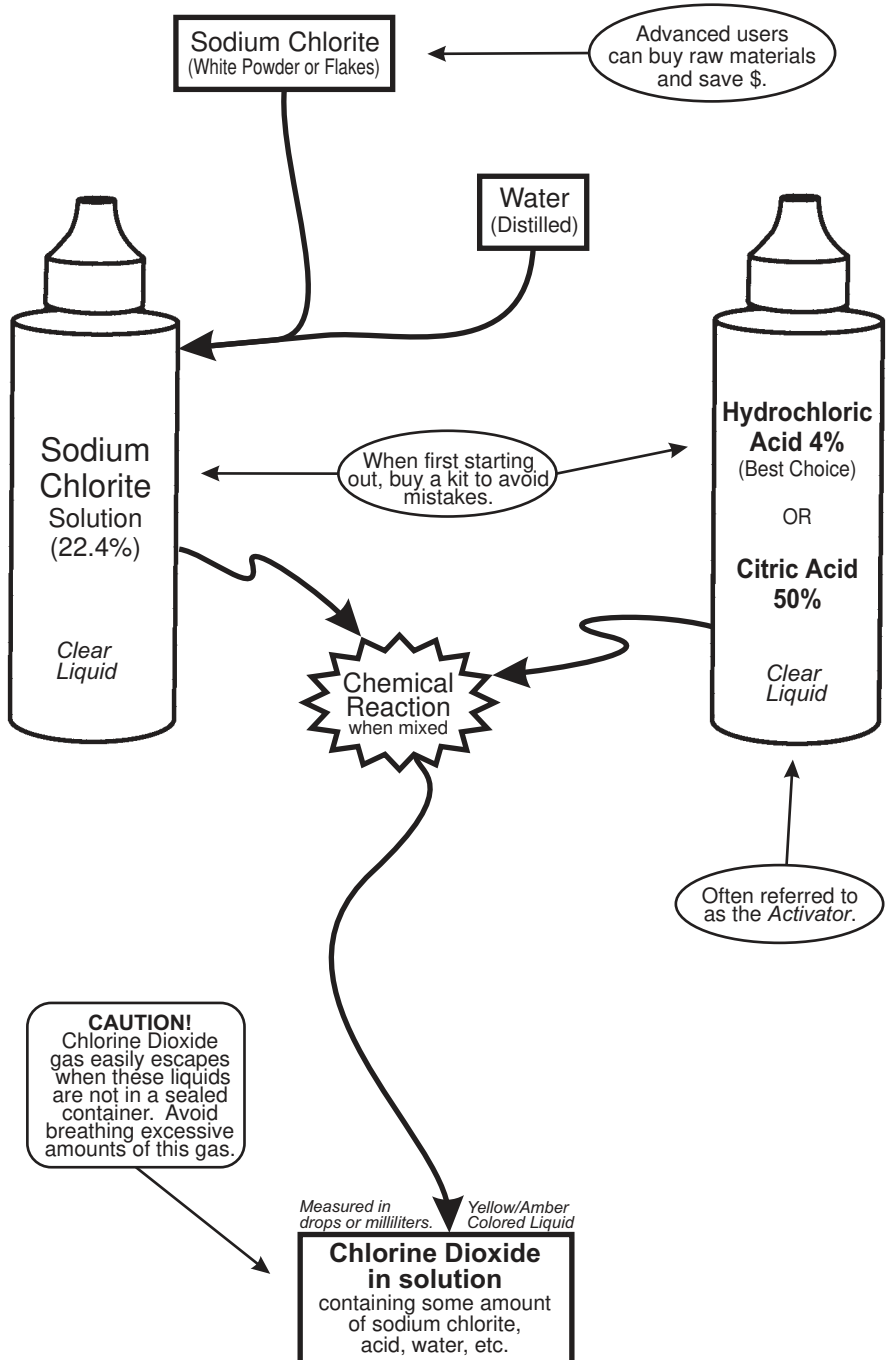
Sodium Chlorite
(White Powder or Flakes)

Advanced users can buy raw materials and save $.

Water
(Distilled)

Sodium Chlorite Solution (22.4%)

Clear Liquid

When first starting out, buy a kit to avoid mistakes.

Hydrochloric Acid 4%
(Best Choice)

OR

Citric Acid 50%

Clear Liquid

Chemical Reaction
when mixed

Often referred to as the *Activator*.

CAUTION!
Chlorine Dioxide gas easily escapes when these liquids are not in a sealed container. Avoid breathing excessive amounts of this gas.

Measured in drops or milliliters.

Yellow/Amber Colored Liquid

Chlorine Dioxide in solution
containing some amount of sodium chlorite, acid, water, etc.